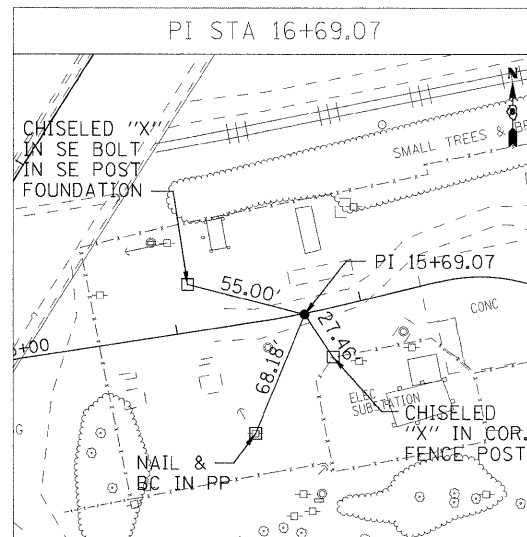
PI STA 16+69.07

N

CHISELED "X" IN SE BOLT IN SE POST FOUNDATION

SMALL TREES & BR

PI 15+69.07

55.00'

27.46'

68.18'

CONC

+00

ELEC SUBSTATION

CHISELED "X" IN COR. FENCE POST

G

NAIL & BC IN PP